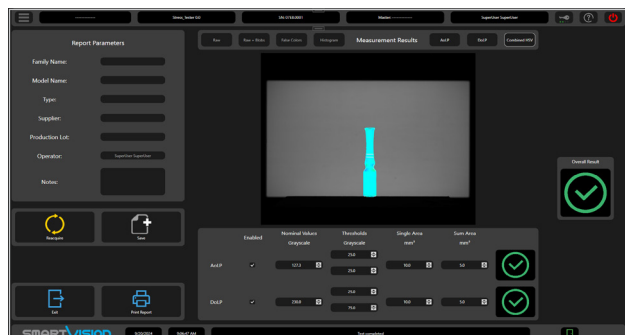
Stress_Scribe G2
SN 1734200?
Master
SuperUser SuperUser

Report Parameters
Family Name:
Model Name:
Type:
Supplier:
Production Lot:
Operator: SuperUser SuperUser
Notes:

Reacquire
Save
Exit
Print Report

Raw
Raw + Stdev
False Colors
Histogram
Measurement Results
AoLP
DoLP
Combined HSV

Overall Result

| | Enabled | Nominal Values Grayscale | Thresholds Grayscale | Single Area mm² | Sum Area mm² |
|---|---|---|---|---|---|
| AoLP | ✓ | 127.0 | 25.0 / 25.0 | 10.0 | 5.0 |
| DoLP | ✓ | 230.0 | 25.0 / 70.0 | 10.0 | 5.0 |

SMART VISION
9/20/2024
3:06:47 AM
Test completed